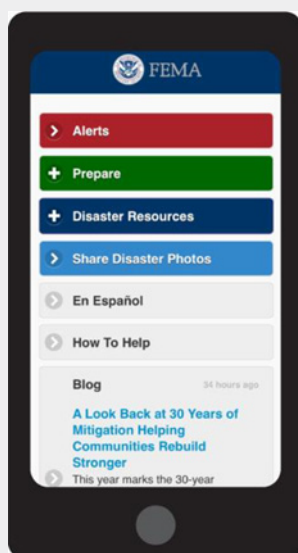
FEMA

Alerts

Prepare

Disaster Resources

Share Disaster Photos

En Español

How To Help

Blog

34 hours ago

A Look Back at 30 Years of Mitigation Helping Communities Rebuild Stronger

This year marks the 30-year